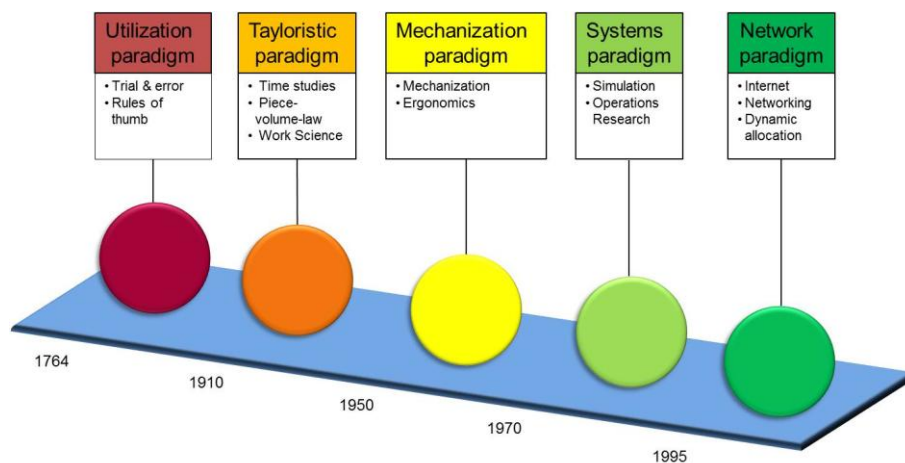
Utilization paradigm
• Trial & error
• Rules of thumb

Tayloristic paradigm
• Time studies
• Piece-volume-law
• Work Science

Mechanization paradigm
• Mechanization
• Ergonomics

Systems paradigm
• Simulation
• Operations Research

Network paradigm
• Internet
• Networking
• Dynamic allocation

1764
1910
1950
1970
1995